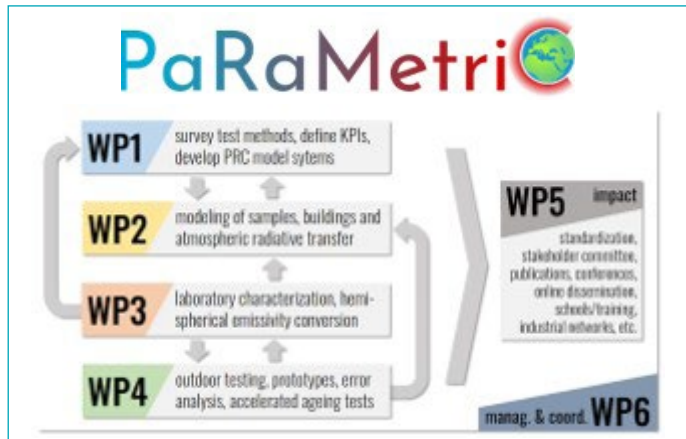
PaRaMetriC

WP1 survey test methods, define KPIs, develop PRC model sytems

WP2 modeling of samples, buildings and atmospheric radiative transfer

WP3 laboratory characterization, hemispherical emissivity conversion

WP4 outdoor testing, prototypes, error analysis, accelerated ageing tests

WP5 impact

standardization, stakeholder committee, publications, conferences, online dissemination, schools/training, industrial networks, etc.

manag. & coord. WP6